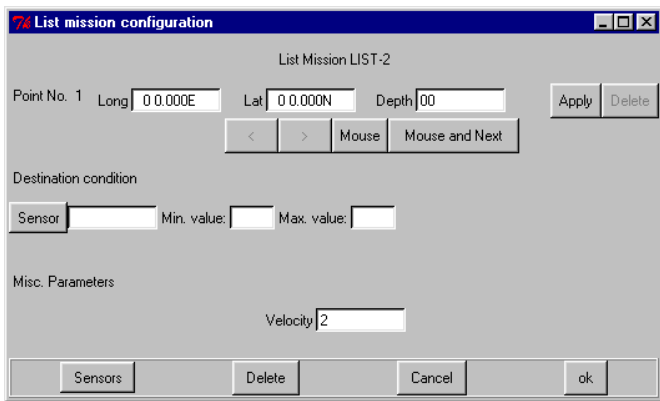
List mission configuration

List Mission LIST-2

Point No. 1 Long 0 0.000E Lat 0 0.000N Depth 00 Apply Delete

< > Mouse Mouse and Next

Destination condition

Sensor Min. value: Max. value:

Misc. Parameters

Velocity 2

Sensors Delete Cancel ok